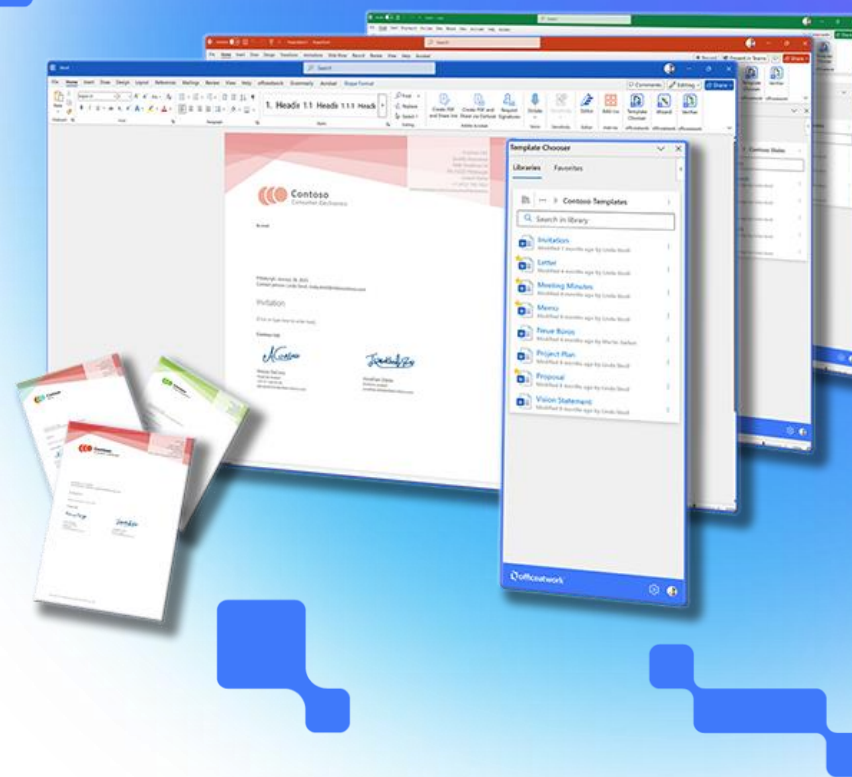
Template Chooser

Libraries Favorites

Contoso Templates

Search in library

Invitation
Modified 5 months ago by Linda Stroh

Letter
Modified 4 months ago by Linda Stroh

Meeting Minutes
Modified 4 months ago by Linda Stroh

Memo
Modified 4 months ago by Linda Stroh

Neue Büros
Modified 4 months ago by Marlies Siebert

Project Plan
Modified 4 months ago by Linda Stroh

Proposal
Modified 4 months ago by Linda Stroh

Vision Statement
Modified 4 months ago by Linda Stroh

officeatwork

Contoso
Consumer Electronics

Invitation

Search

1. Heads 1.1 Heads 1.1.1 Heads

Comments Editing Share

Template Chooser

Contoso Slides